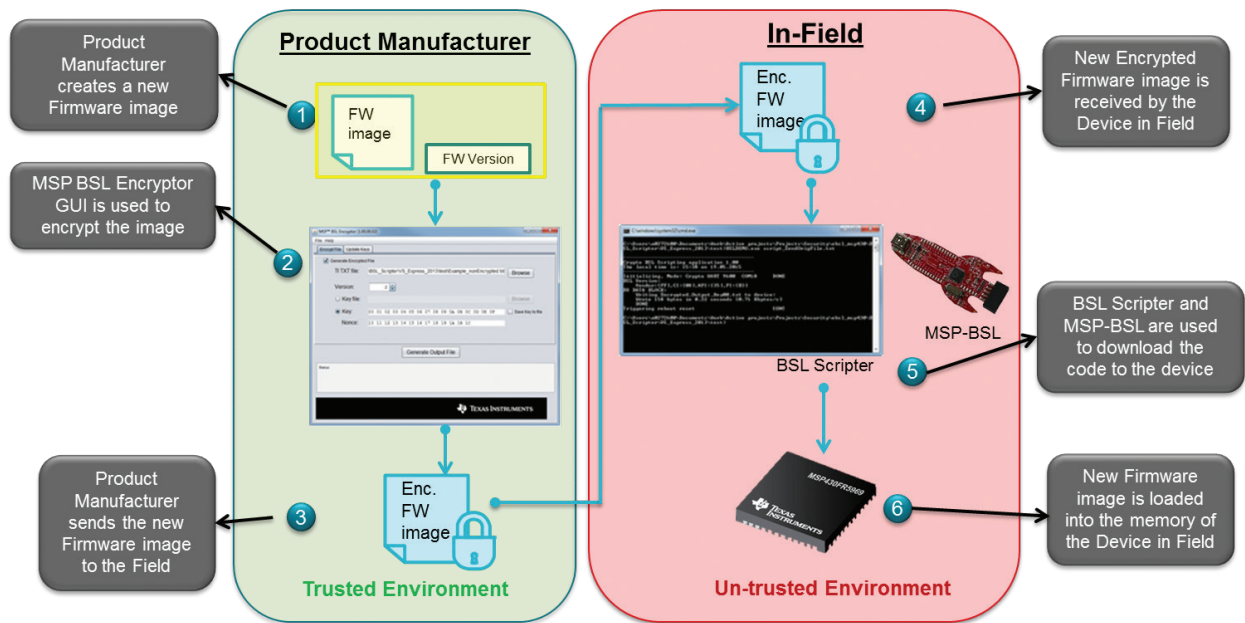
Product Manufacturer creates a new Firmware image

MSP BSL Encryptor GUI is used to encrypt the image

Product Manufacturer sends the new Firmware image to the Field

Product Manufacturer

1

FW image

FW Version

2

MSP BSL Encryptor

File Help

Encrypt File Update Keys

Generate Encrypted File

TI TXT file:

Browse

Version:

Key file:

Browse

Key:

Save key to file

Nonce:

Generate Output File

Status

TEXAS INSTRUMENTS

3

Enc. FW image

Trusted Environment

In-Field

Enc. FW image

4

New Encrypted Firmware image is received by the Device in Field

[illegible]

MSP-BSL

BSL Scripter

5

BSL Scripter and MSP-BSL are used to download the code to the device

MSP430FR5969

TEXAS INSTRUMENTS

6

New Firmware image is loaded into the memory of the Device in Field

Un-trusted Environment